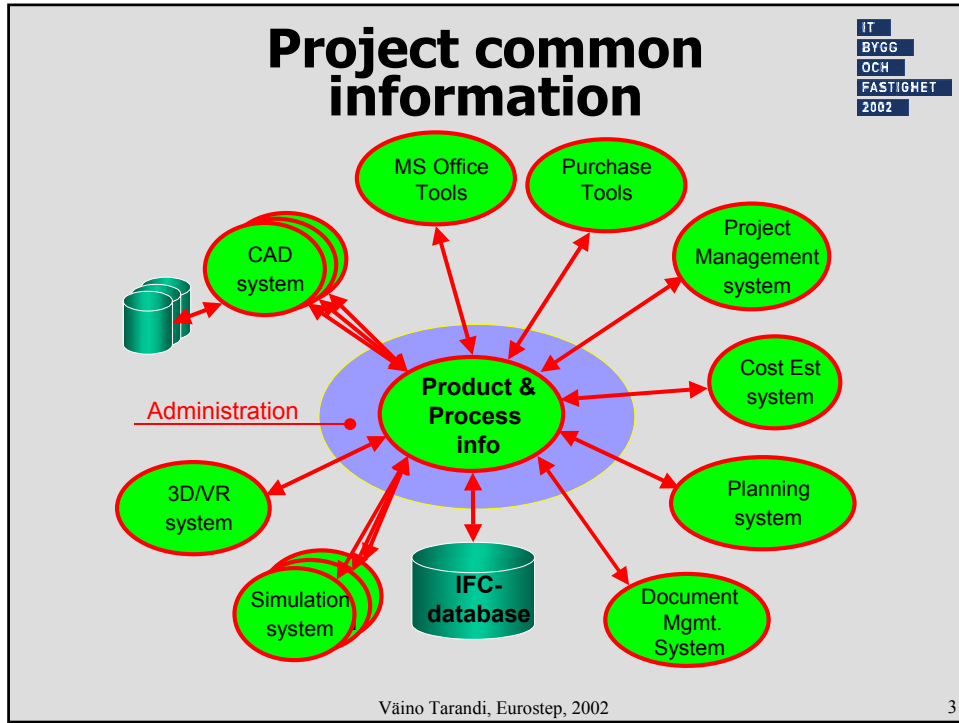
Project common information

IT
BYGG
OCH
FASTIGHET
2002

MS Office Tools

Purchase Tools

CAD system

Project Management system

Cost Est system

Administration

Product & Process info

3D/VR system

Planning system

Simulation system

IFC-database

Document Mgmt. System

Väino Tarandi, Eurostep, 2002

3